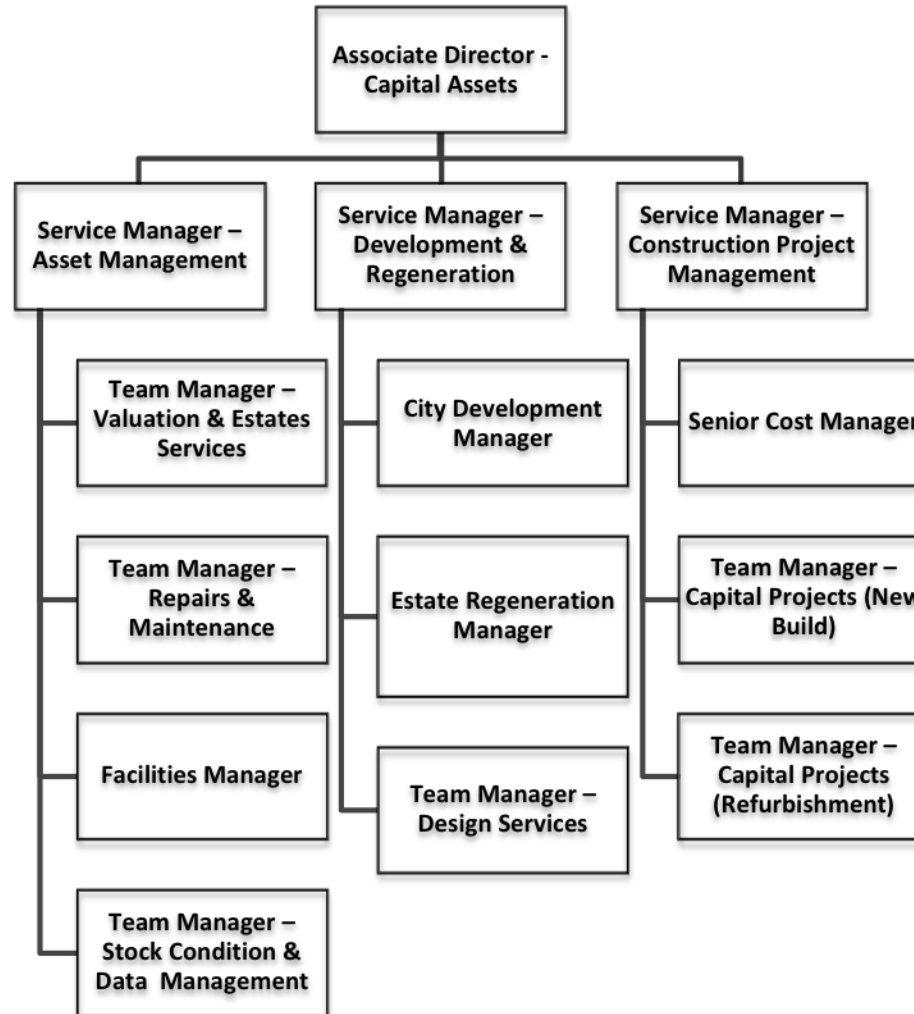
Associate Director - Capital Assets

Service Manager – Asset Management

Team Manager – Valuation & Estates Services

Team Manager – Repairs & Maintenance

Facilities Manager

Team Manager – Stock Condition & Data Management

Service Manager – Development & Regeneration

City Development Manager

Estate Regeneration Manager

Team Manager – Design Services

Service Manager – Construction Project Management

Senior Cost Manager

Team Manager – Capital Projects (New Build)

Team Manager – Capital Projects (Refurbishment)